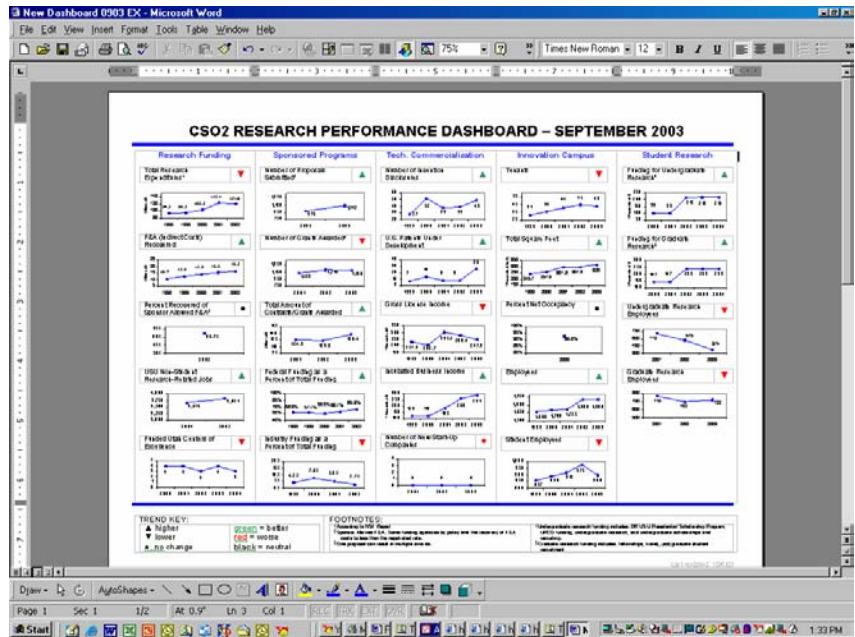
New Dashboard 0903 EX - Microsoft Word

File Edit View Insert Format Tools Table Window Help

75% Times New Roman 12 B I U

CSO2 RESEARCH PERFORMANCE DASHBOARD – SEPTEMBER 2003

Research Funding

Total Research Expenditures*

F&A (Indirect Costs) Recovered

Percent Recovered of Sponsor Allowed F&A*

USU Non-State at Research-Related Jobs

Funded Utah Centers of Excellence

Sponsored Programs

Number of Proposals Submitted*

Number of Grants Awarded*

Total Amount of Contracts/Grants Awarded

Federal Funding as a Percent of Total Funding

Industry Funding as a Percent of Total Funding

Tech. Commercialization

Number of Invention Disclosures

U.S. Patents Under Development

Gross License Income

Distributed Net License Income

Number of New Start-Up Companies

Innovation Campus

Tenants

Total Square Feet

Percent Net Occupancy

Employees

Student Employees

Student Research

Funding for Undergraduate Research*

Funding for Graduate Research*

Undergraduate Research Employees

Graduate Research Employees

TREND KEY:
▲ higher
▼ lower
■ no change

green = better
red = worse
black = neutral

FOOTNOTES:
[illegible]

Draw AutoShapes

Page 1 Sec 1 1/2 At 0.9" Ln 3 Col 1 REC TRK EXT OVR

Start 1:33 PM